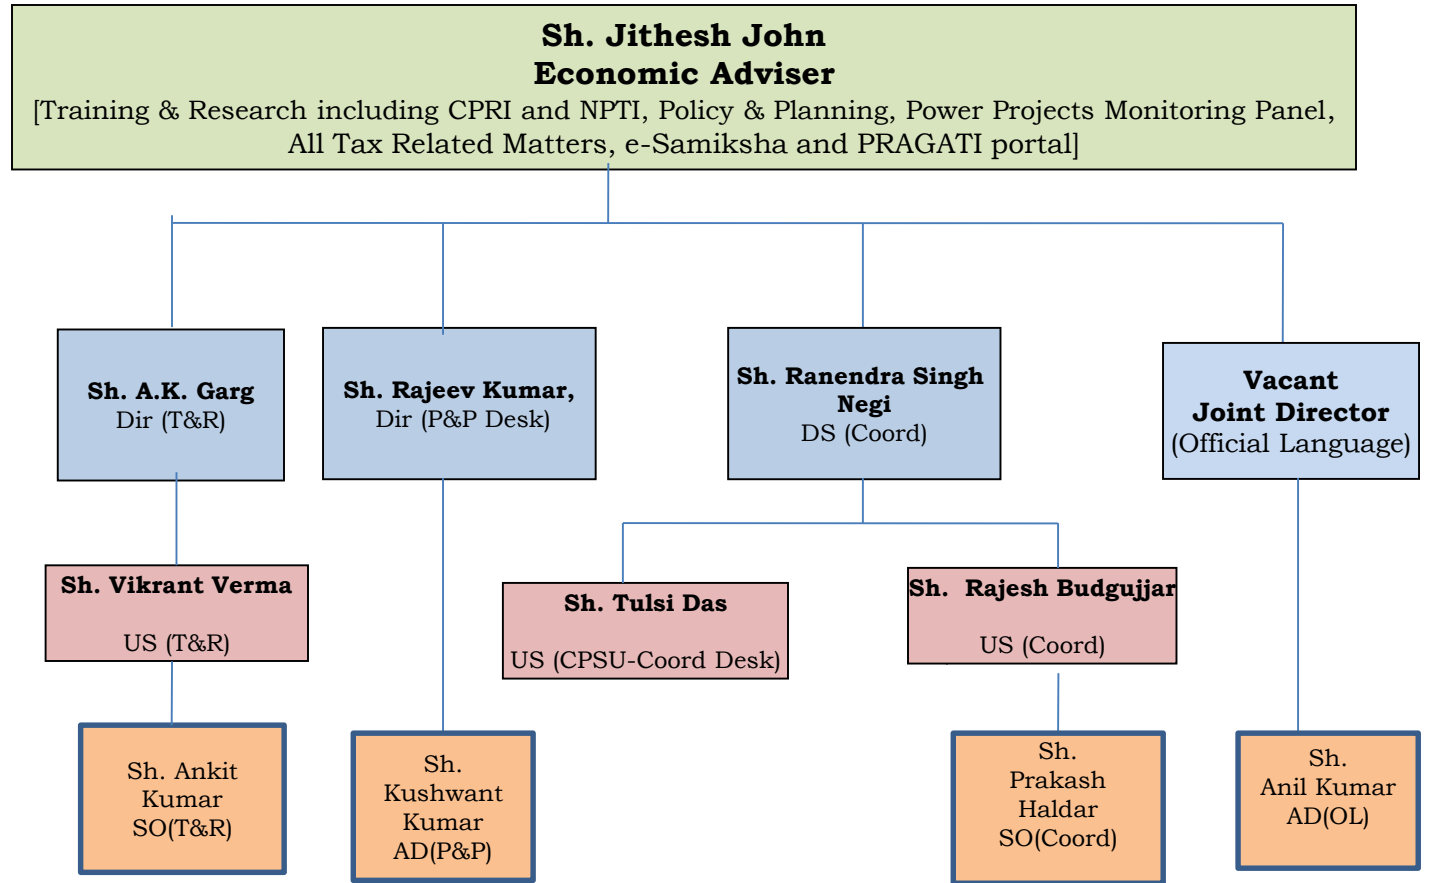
Sh. Jithesh John
Economic Adviser
[Training & Research including CPRI and NPTI, Policy & Planning, Power Projects Monitoring Panel, All Tax Related Matters, e-Samiksha and PRAGATI portal]

Sh. A.K. Garg
Dir (T&R)

Sh. Rajeev Kumar,
Dir (P&P Desk)

Sh. Ranendra Singh Negi
DS (Coord)

Vacant
Joint Director
(Official Language)

Sh. Vikrant Verma
US (T&R)

Sh. Tulsi Das
US (CPSU-Coord Desk)

Sh. Rajesh Budgujjar
US (Coord)

Sh. Ankit Kumar
SO(T&R)

Sh. Kushwant Kumar
AD(P&P)

Sh. Prakash Haldar
SO(Coord)

Sh. Anil Kumar
AD(OL)